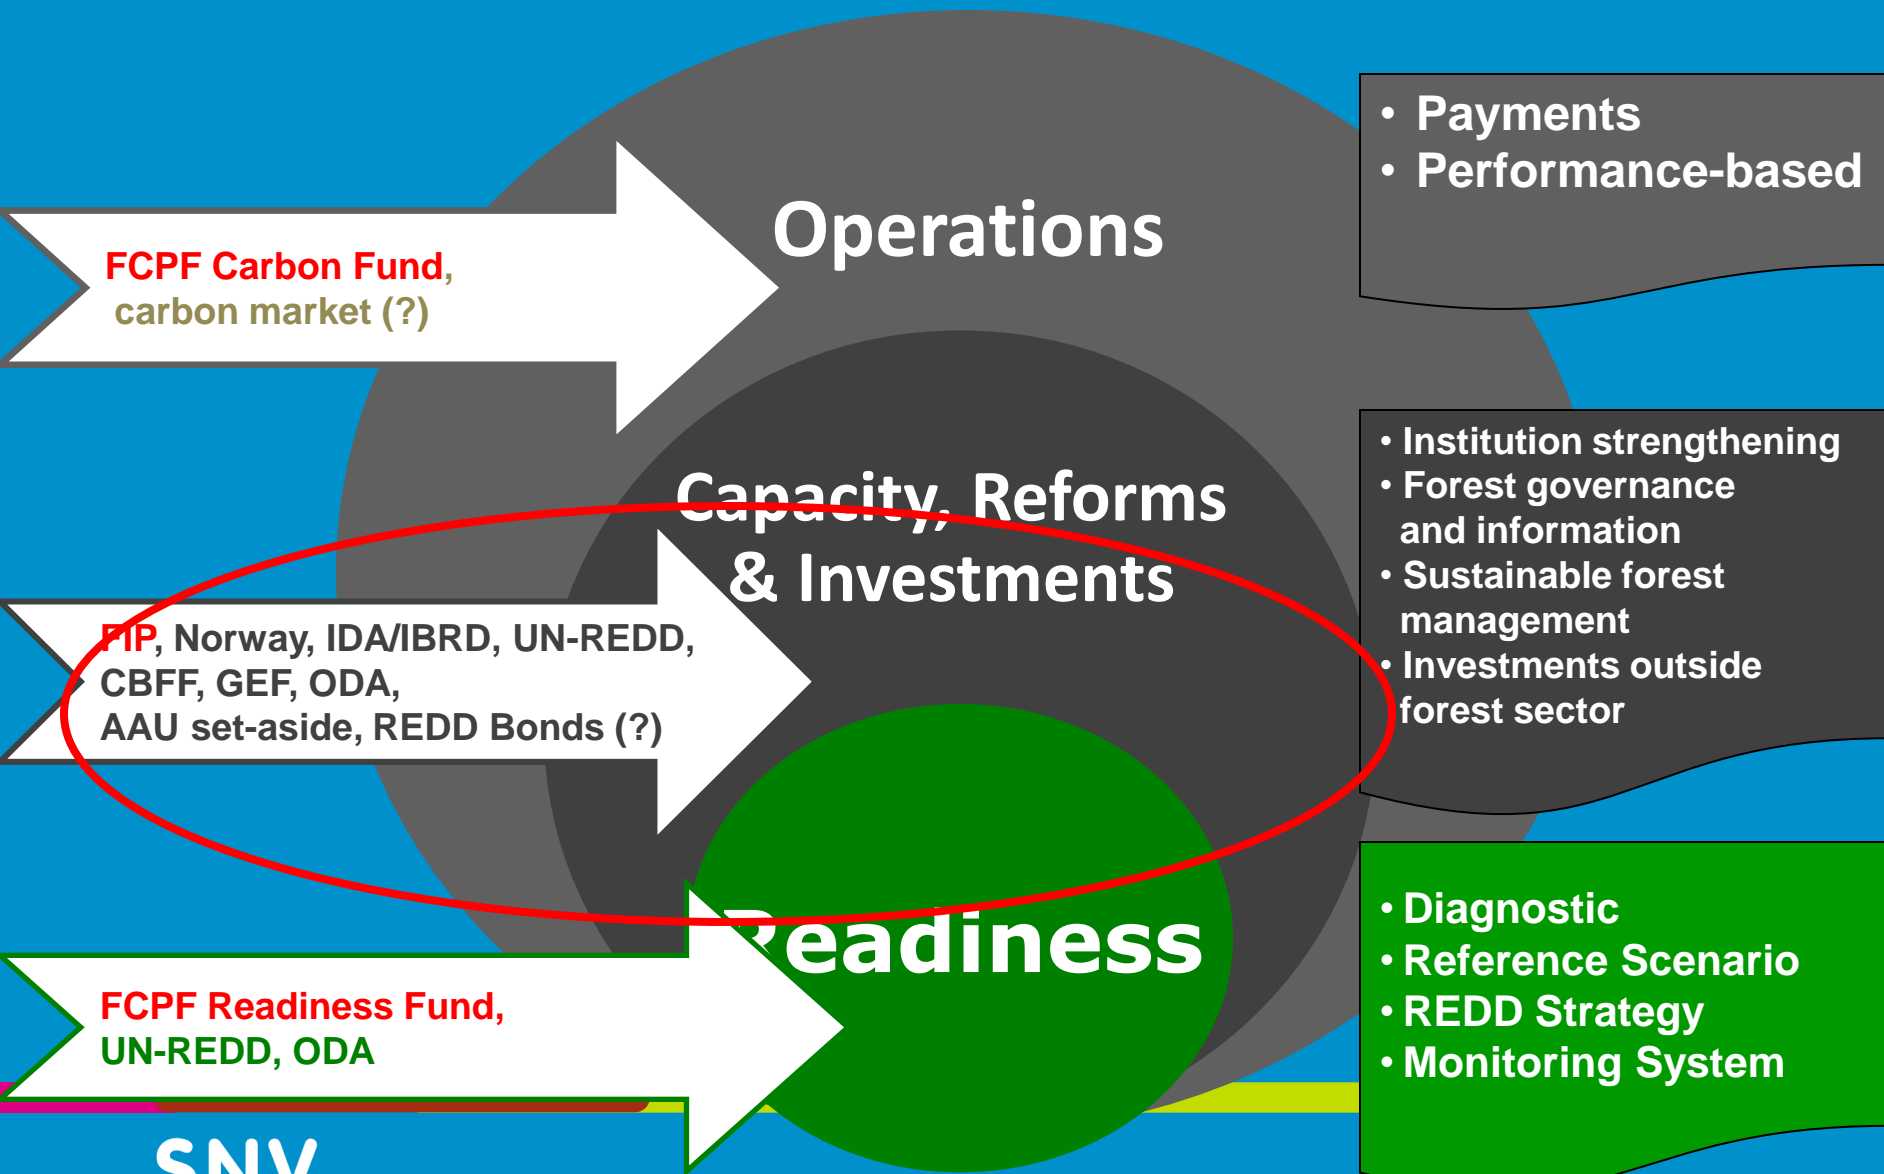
Operations

FCPF Carbon Fund, carbon market (?)

• Payments
• Performance-based

Capacity, Reforms & Investments

FIP, Norway, IDA/IBRD, UN-REDD, CBFF, GEF, ODA, AAU set-aside, REDD Bonds (?)

• Institution strengthening
• Forest governance and information
• Sustainable forest management
• Investments outside forest sector

Readiness

FCPF Readiness Fund, UN-REDD, ODA

• Diagnostic
• Reference Scenario
• REDD Strategy
• Monitoring System

SNV